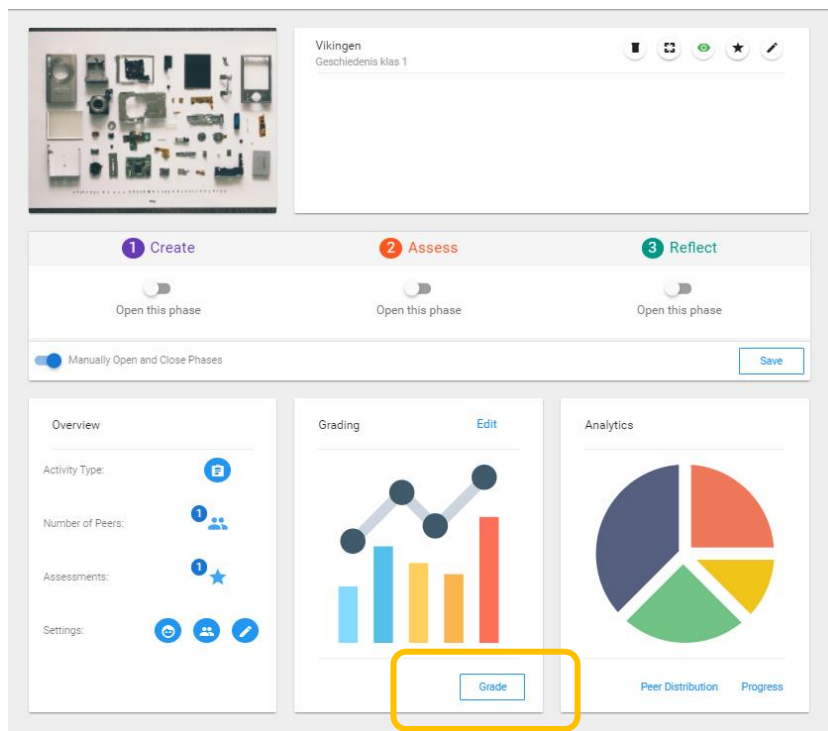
Vikingen
Geschiedenis klas 1

1 Create
Open this phase

2 Assess
Open this phase

3 Reflect
Open this phase

Manually Open and Close Phases

Save

Overview

Activity Type:

Number of Peers: 1

Assessments: 1

Settings:

Grading

Edit

Grade

Analytics

Peer Distribution

Progress